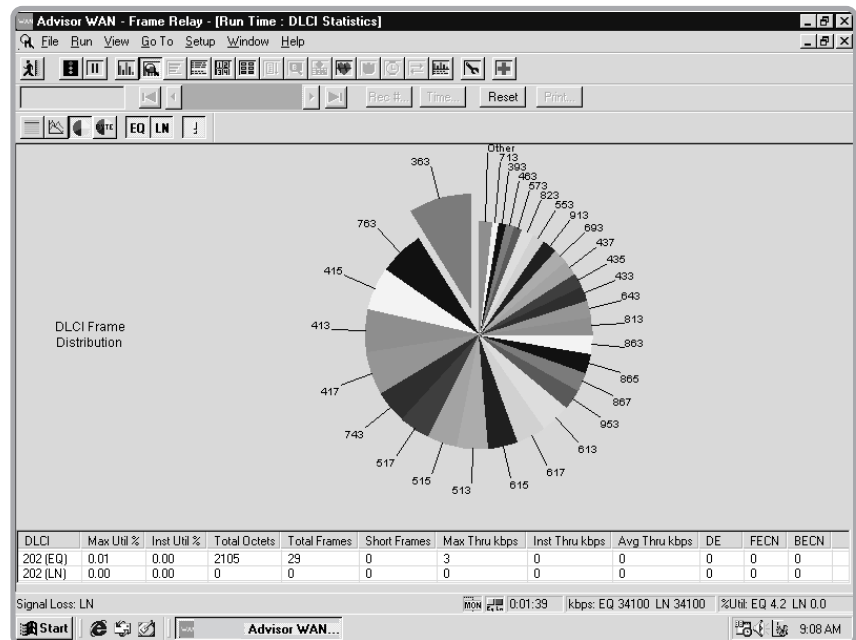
Advisor WAN - Frame Relay - [Run Time : DLCI Statistics]

File Run View Go To Setup Window Help

Rec #... Time... Reset Print...

EQ LN

DLCI Frame Distribution

Other
713
393
463
573
823
553
913
693
437
435
433
643
813
863
865
867
953
613
617
615
513
515
517
743
417
413
415
763
363

| DLCI | Max Util % | Inst Util % | Total Octets | Total Frames | Short Frames | Max Thru kbps | Inst Thru kbps | Avg Thru kbps | DE | FECN | BECN |
|---|---|---|---|---|---|---|---|---|---|---|---|
| 202 (EQ) | 0.01 | 0.00 | 2105 | 29 | 0 | 3 | 0 | 0 | 0 | 0 | 0 |
| 202 (LN) | 0.00 | 0.00 | 0 | 0 | 0 | 0 | 0 | 0 | 0 | 0 | 0 |

Signal Loss: LN MON 0:01:39 kbps: EQ 34100 LN 34100 %Util: EQ 4.2 LN 0.0

Start Advisor WAN... 9:08 AM